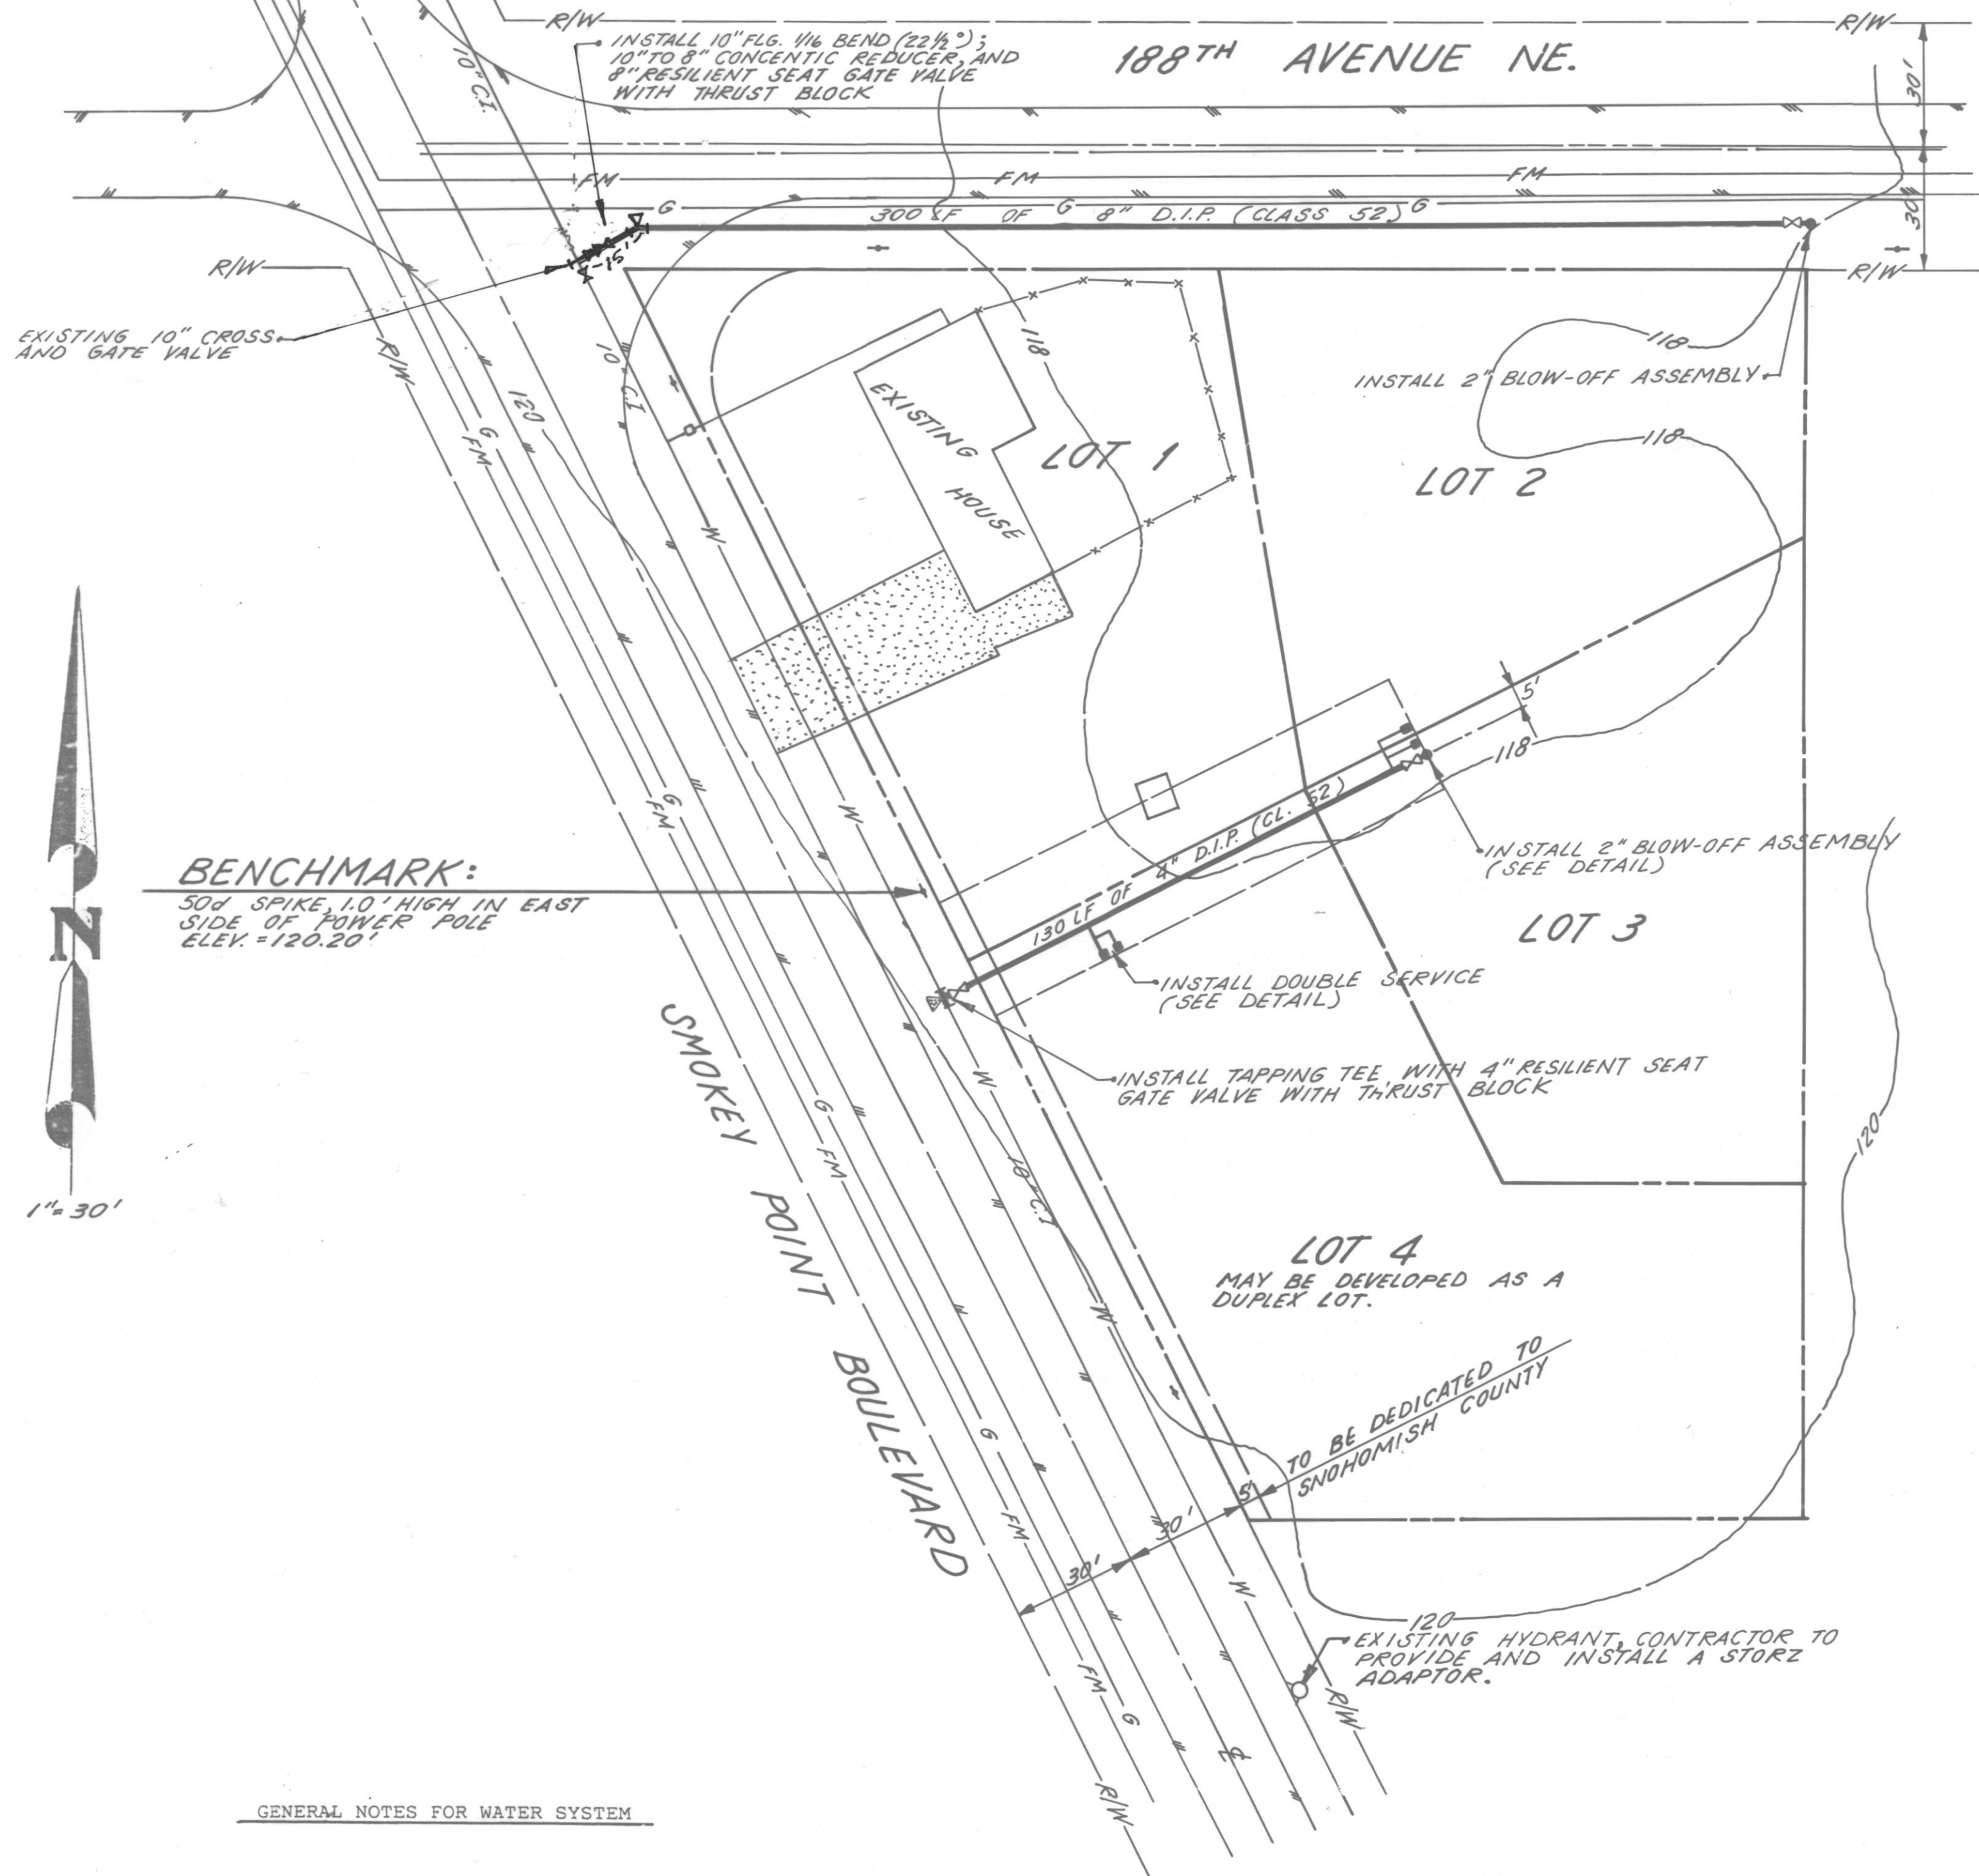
R/W

INSTALL 10" FLG. 1/16 BEND (22½°); 10" TO 8" CONCENTIC REDUCER, AND 8" RESILIENT SEAT GATE VALVE WITH THRUST BLOCK

188TH AVENUE NE.

R/W

30'

10" C.I.

FM

FM

FM

G

300 LF OF G 8" D.I.P. (CLASS 52) G

30'

15'

R/W

R/W

EXISTING 10" CROSS AND GATE VALVE

R/W

118

118

INSTALL 2" BLOW-OFF ASSEMBLY

118

10" C.I.

EXISTING HOUSE

LOT 1

LOT 2

120

G

FM

W

W

5'

118

G

FM

W

130 LF OF 4" D.I.P. (CL. 52)

INSTALL 2" BLOW-OFF ASSEMBLY (SEE DETAIL)

BENCHMARK:
50d SPIKE, 1.0' HIGH IN EAST SIDE OF POWER POLE ELEV. = 120.20'

LOT 3

N

INSTALL DOUBLE SERVICE (SEE DETAIL)

SMOKEY POINT BOULEVARD

INSTALL TAPPING TEE WITH 4" RESILIENT SEAT GATE VALVE WITH THRUST BLOCK

W

G

FM

10" C.I.

120

1" = 30'

LOT 4
MAY BE DEVELOPED AS A DUPLEX LOT.

W

TO BE DEDICATED TO SNOHOMISH COUNTY

G

5'

30'

FM

30'

W

120

EXISTING HYDRANT, CONTRACTOR TO PROVIDE AND INSTALL A STORZ ADAPTOR.

FM

G

℄

R/W

R/W

GENERAL NOTES FOR WATER SYSTEM